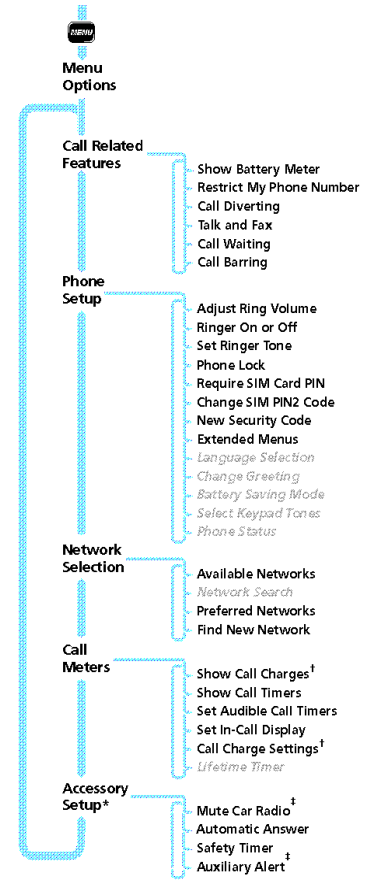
MENU

Menu Options

Call Related Features

Show Battery Meter
Restrict My Phone Number
Call Diverting
Talk and Fax
Call Waiting
Call Barring

Phone Setup

Adjust Ring Volume
Ringer On or Off
Set Ringer Tone
Phone Lock
Require SIM Card PIN
Change SIM PIN2 Code
New Security Code
Extended Menus
Language Selection
Change Greeting
Battery Saving Mode
Select Keypad Tones
Phone Status

Network Selection

Available Networks
Network Search
Preferred Networks
Find New Network

Call Meters

Show Call Charges†
Show Call Timers
Set Audible Call Timers
Set In-Call Display
Call Charge Settings†
Lifetime Timer

Accessory Setup*

Mute Car Radio‡
Automatic Answer
Safety Timer
Auxiliary Alert‡